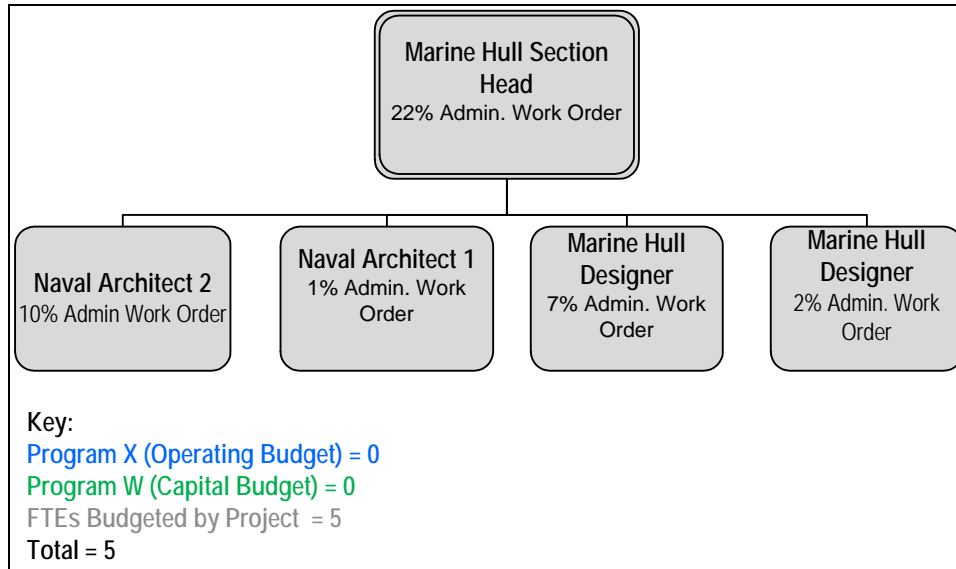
Marine Hull Section Head
22% Admin. Work Order

Naval Architect 2
10% Admin Work Order

Naval Architect 1
1% Admin. Work Order

Marine Hull Designer
7% Admin. Work Order

Marine Hull Designer
2% Admin. Work Order

Key:
Program X (Operating Budget) = 0
Program W (Capital Budget) = 0
FTEs Budgeted by Project = 5
Total = 5